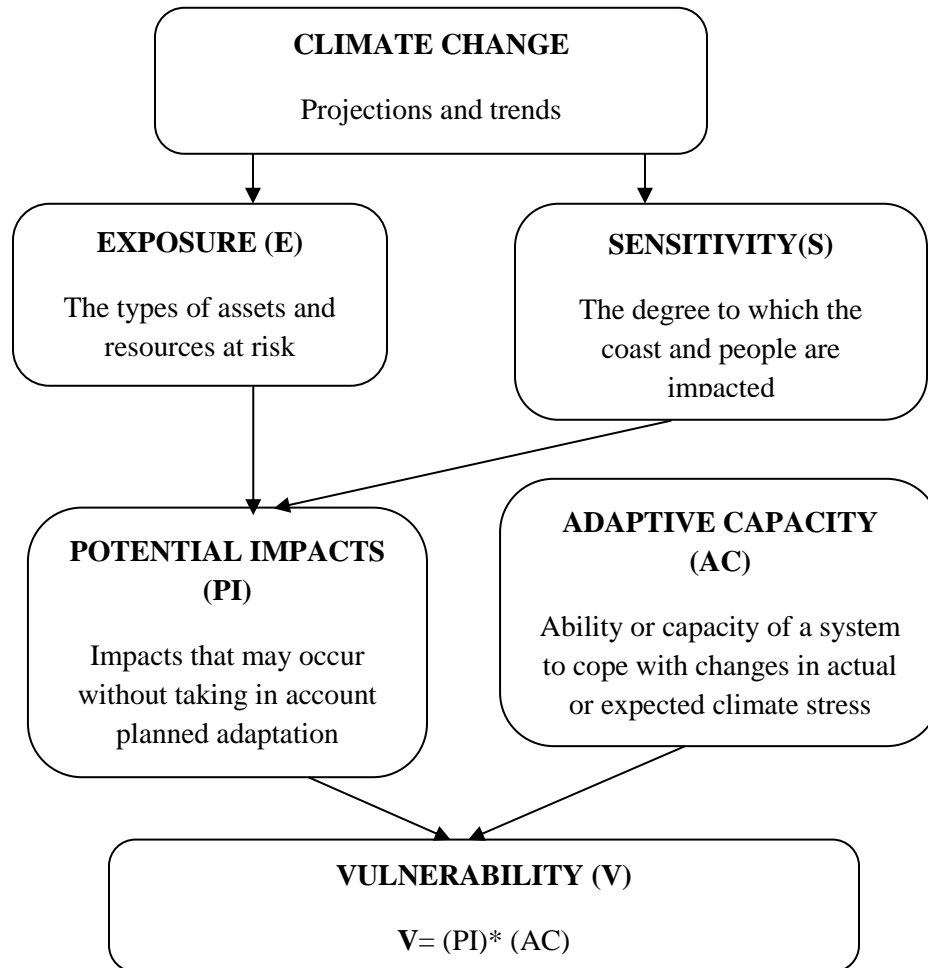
CLIMATE CHANGE

Projections and trends

EXPOSURE (E)

The types of assets and resources at risk

SENSITIVITY(S)

The degree to which the coast and people are impacted

POTENTIAL IMPACTS (PI)

Impacts that may occur without taking in account planned adaptation

ADAPTIVE CAPACITY (AC)

Ability or capacity of a system to cope with changes in actual or expected climate stress

VULNERABILITY (V)

V= (PI)* (AC)